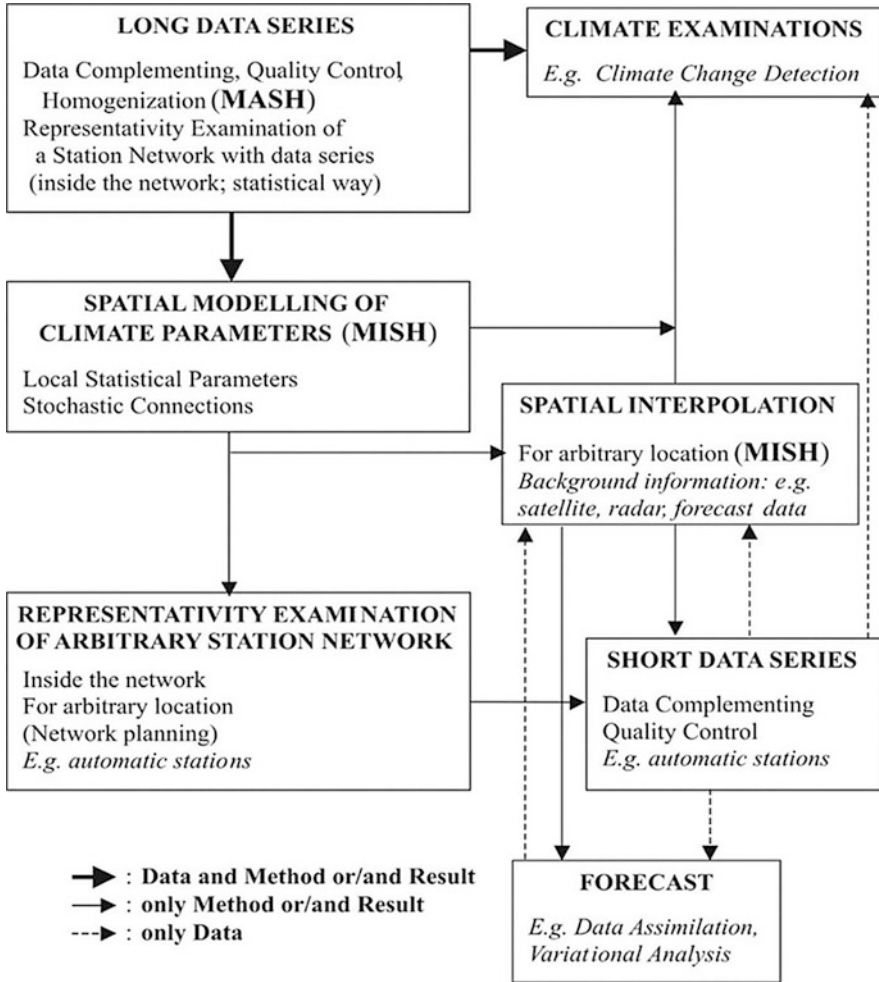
LONG DATA SERIES

Data Complementing, Quality Control, Homogenization (MASH)
Representativity Examination of a Station Network with data series (inside the network; statistical way)

CLIMATE EXAMINATIONS

*E.g. Climate Change Detection*

SPATIAL MODELLING OF CLIMATE PARAMETERS (MISH)

Local Statistical Parameters
Stochastic Connections

SPATIAL INTERPOLATION

For arbitrary location (MISH)
*Background information: e.g. satellite, radar, forecast data*

REPRESENTATIVITY EXAMI NATION OF ARBITRARY STATION NETWORK

Inside the network
For arbitrary location
(Network planning)
*E.g. automatic stations*

SHORT DATA SERIES

Data Complementing
Quality Control
*E.g. automatic stations*

: Data and Method or/and Result
: only Method or/and Result
: only Data

FORECAST

*E.g. Data Assimilation, Variational Analysis*